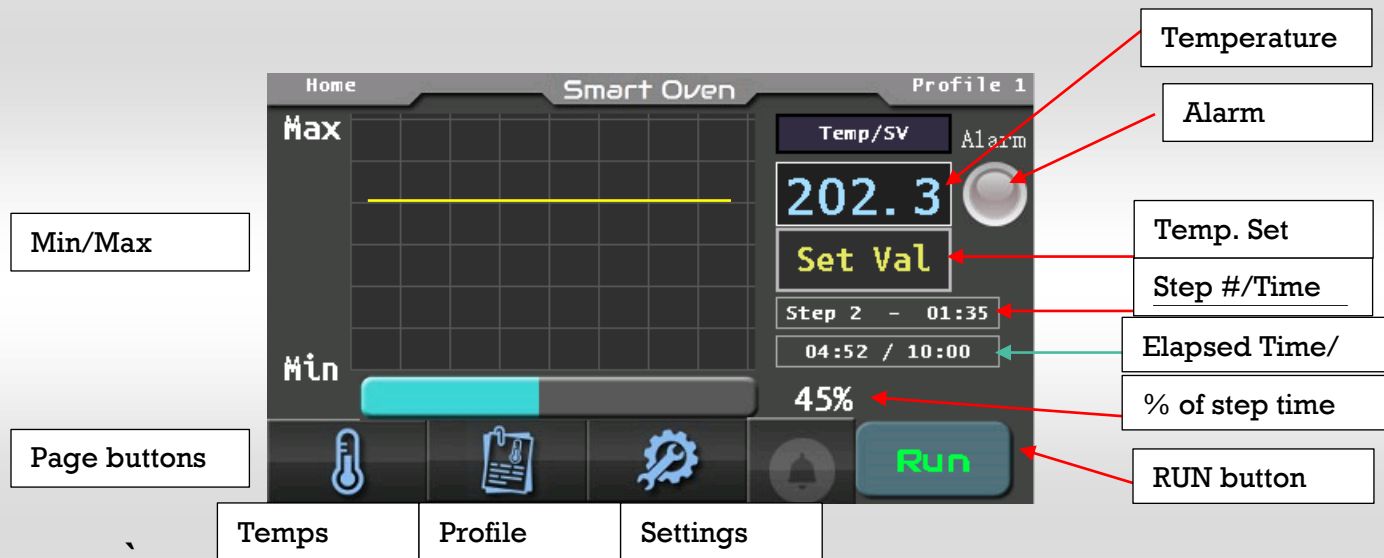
Home
Smart Oven
Profile 1
Max
Min
Temp/SV
Alarm
202.3
Set Val
Step 2 - 01:35
04:52 / 10:00
45%
Run

Temperature
Alarm
Min/Max
Temp. Set
Step #/Time
Elapsed Time/
% of step time
Page buttons
RUN button
`
Temps
Profile
Settings